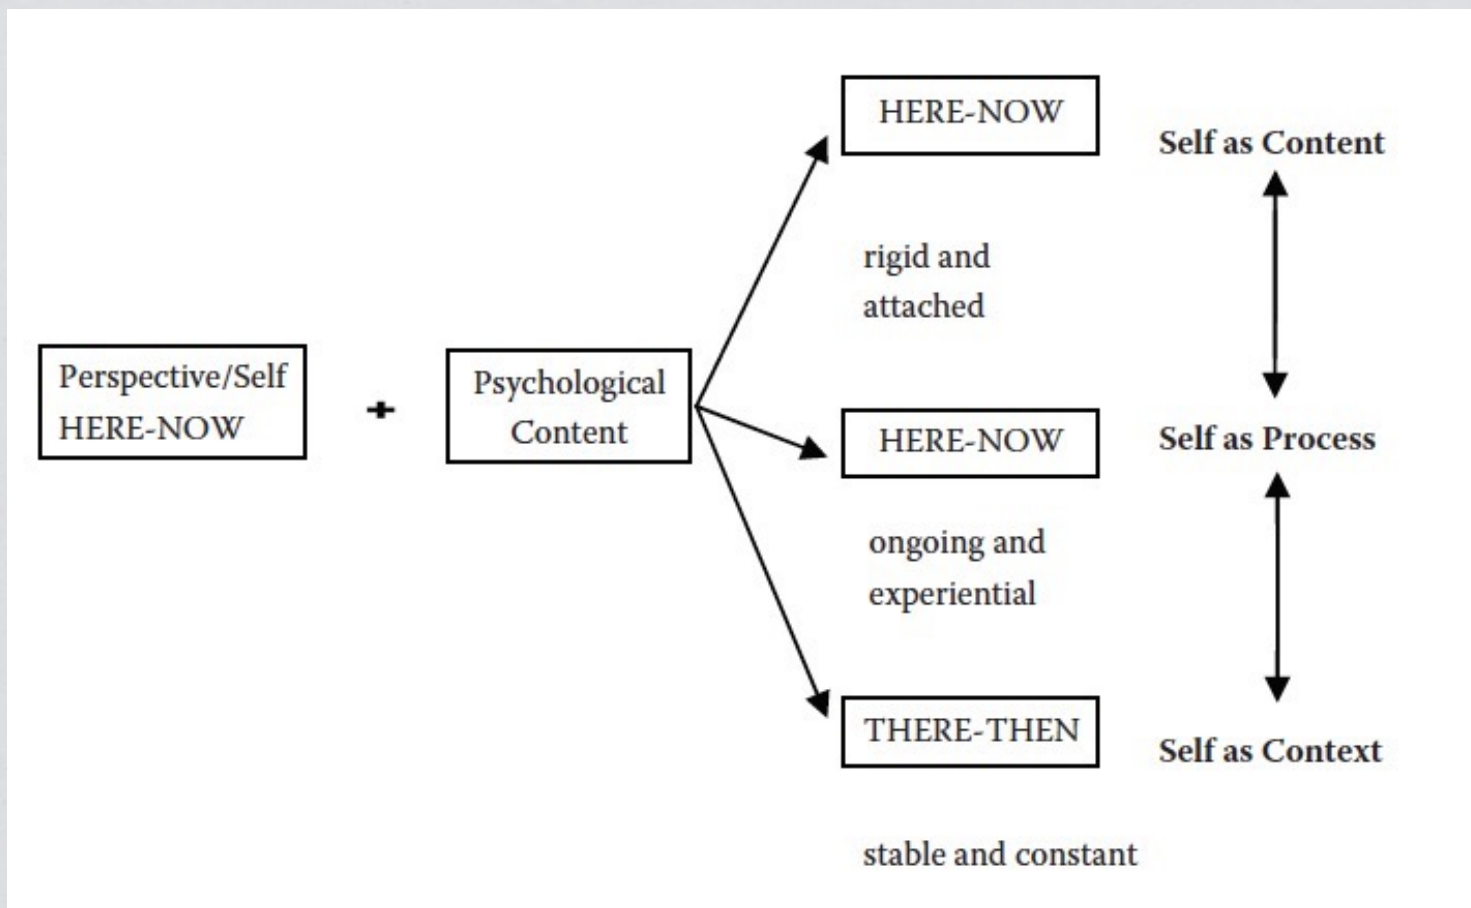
Perspective/Self HERE-NOW

+

Psychological Content

HERE-NOW

Self as Content

rigid and attached

HERE-NOW

Self as Process

ongoing and experiential

THERE-THEN

Self as Context

stable and constant